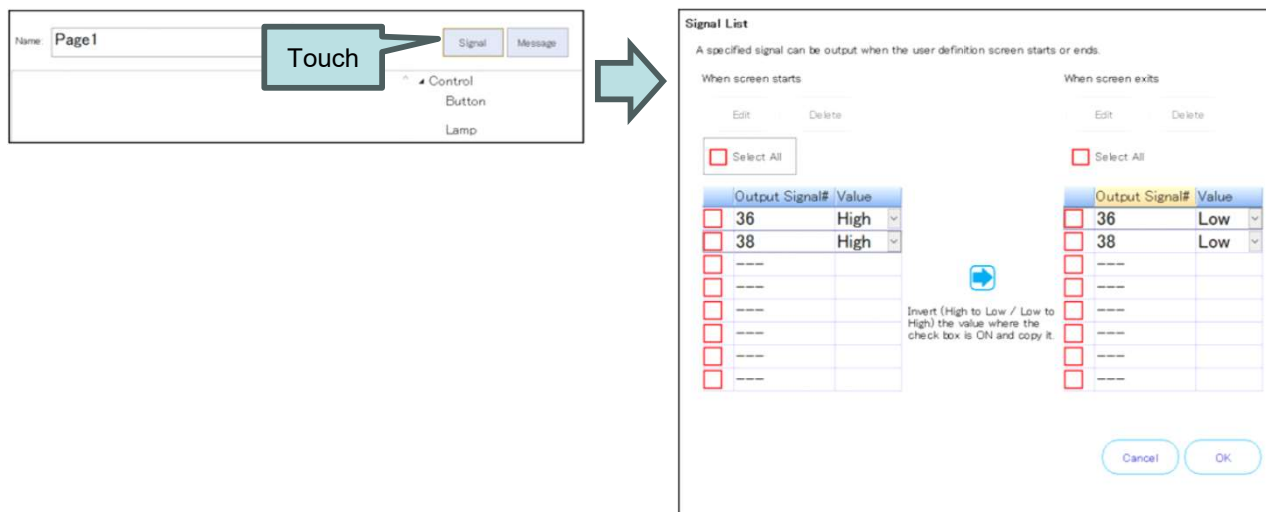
Name: Page1

Touch

Signal Message

Control
Button
Lamp

Signal List

A specified signal can be output when the user definition screen starts or ends.

When screen starts

Edit Delete

Select All

| Output Signal# | Value |
|---|---|
| 36 | High |
| 38 | High |
| --- | |
| --- | |
| --- | |
| --- | |
| --- | |
| --- | |

Invert (High to Low / Low to High) the value where the check box is ON and copy it.

When screen exits

Edit Delete

Select All

| Output Signal# | Value |
|---|---|
| 36 | Low |
| 38 | Low |
| --- | |
| --- | |
| --- | |
| --- | |
| --- | |
| --- | |

Cancel OK